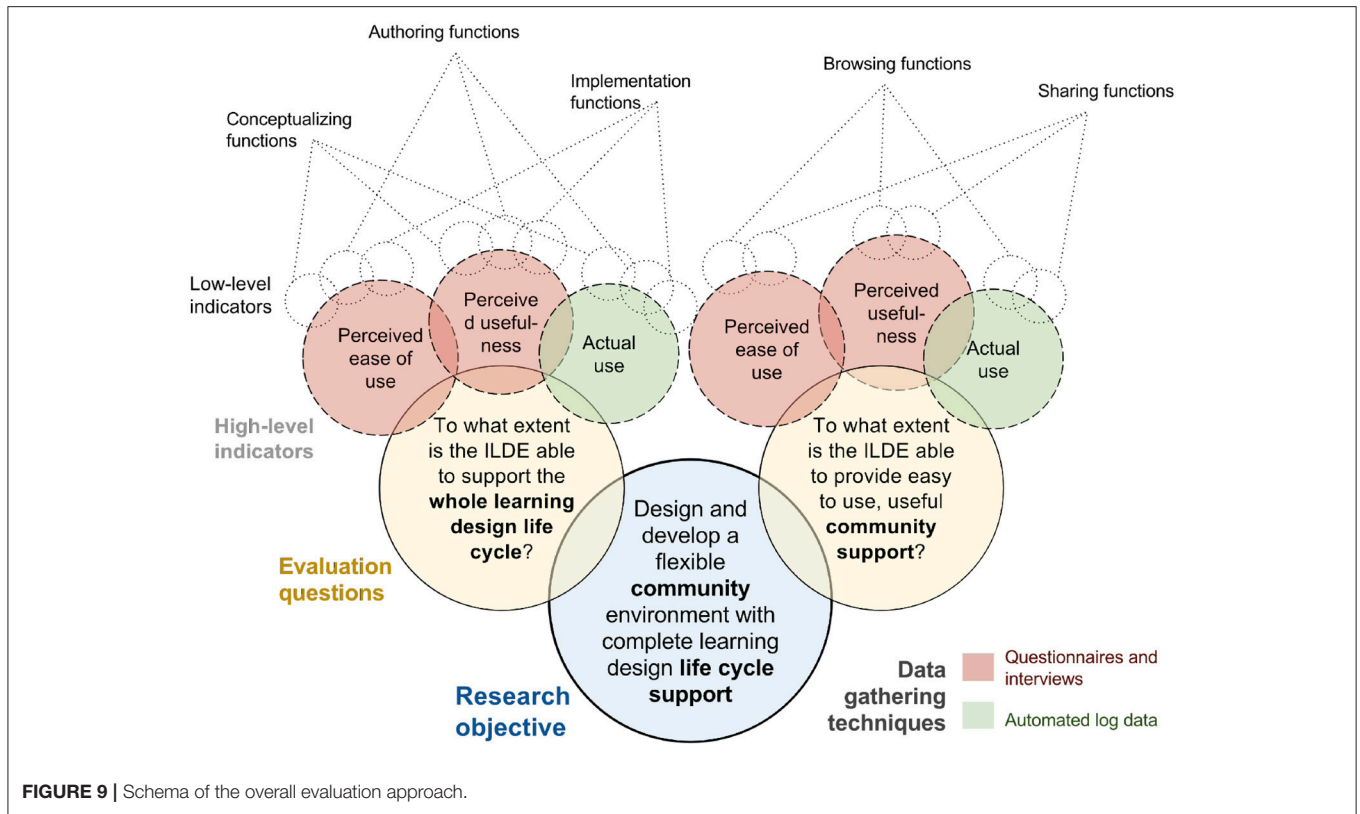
Authoring functions

Implementation functions

Browsing functions

Sharing functions

Conceptualizing functions

Low-level indicators

Perceived ease of use

Perceive d useful-ness

Actual use

Perceived ease of use

Perceived useful-ness

Actual use

High-level indicators

To what extent is the ILDE able to support the **whole learning design life cycle**?

To what extent is the ILDE able to provide easy to use, useful **community support**?

Evaluation questions

Design and develop a flexible **community** environment with complete learning design **life cycle support**

Research objective

Data gathering techniques

Questionnaires and interviews

Automated log data

**FIGURE 9 |** Schema of the overall evaluation approach.